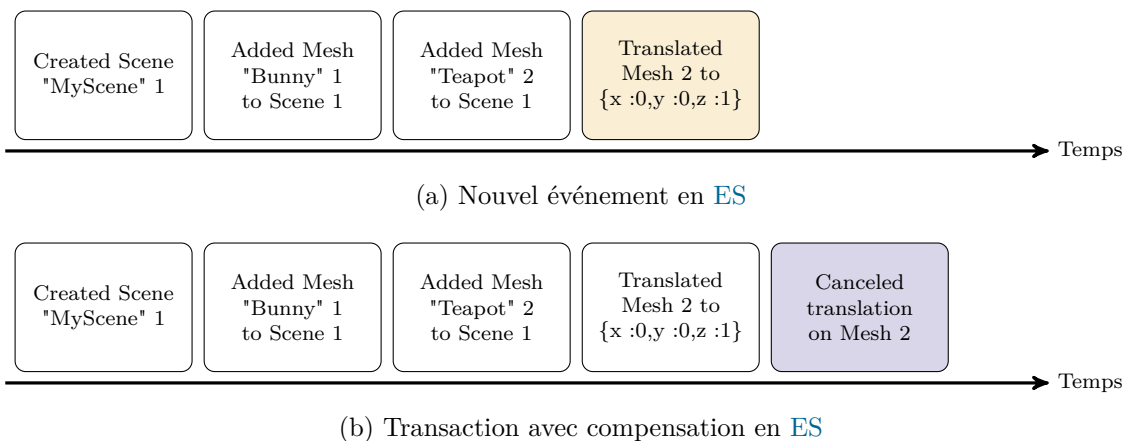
Created Scene "MyScene" 1

Added Mesh "Bunny" 1 to Scene 1

Added Mesh "Teapot" 2 to Scene 1

Translated Mesh 2 to {x :0,y :0,z :1}

Temps

(a) Nouvel événement en ES

Created Scene "MyScene" 1

Added Mesh "Bunny" 1 to Scene 1

Added Mesh "Teapot" 2 to Scene 1

Translated Mesh 2 to {x :0,y :0,z :1}

Canceled translation on Mesh 2

Temps

(b) Transaction avec compensation en ES